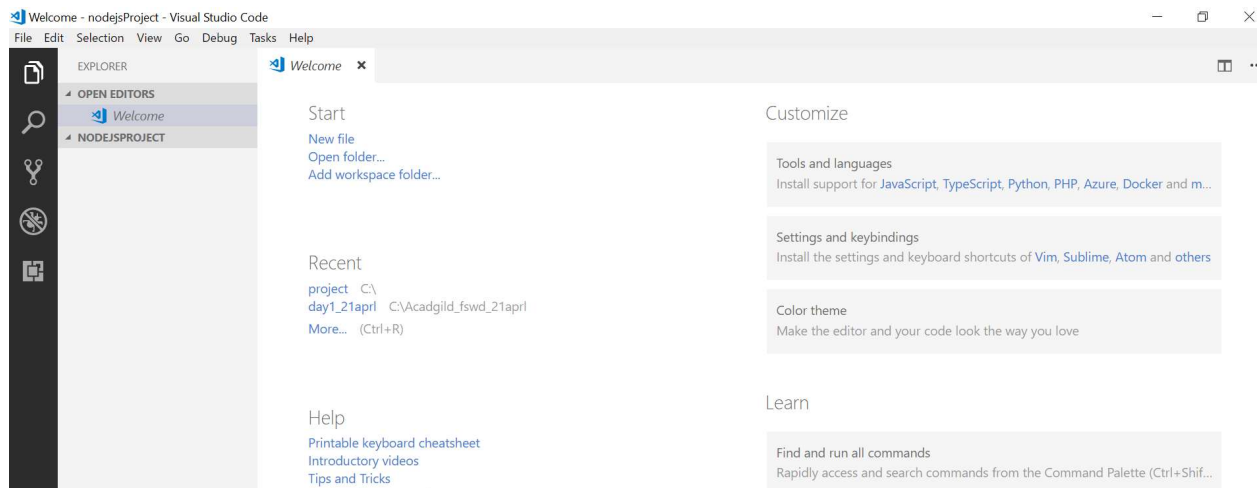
Welcome - nodejsProject - Visual Studio Code
File Edit Selection View Go Debug Tasks Help

EXPLORER
OPEN EDITORS
Welcome
NODEJSPROJECT

Welcome ×

Start
New file
Open folder...
Add workspace folder...

Recent
project C:\
day1_21aprl C:\Acadgild_fswd_21aprl
More... (Ctrl+R)

Help
Printable keyboard cheatsheet
Introductory videos
Tips and Tricks

Customize

Tools and languages
Install support for JavaScript, TypeScript, Python, PHP, Azure, Docker and m...

Settings and keybindings
Install the settings and keyboard shortcuts of Vim, Sublime, Atom and others

Color theme
Make the editor and your code look the way you love

Learn

Find and run all commands
Rapidly access and search commands from the Command Palette (Ctrl+Shif...